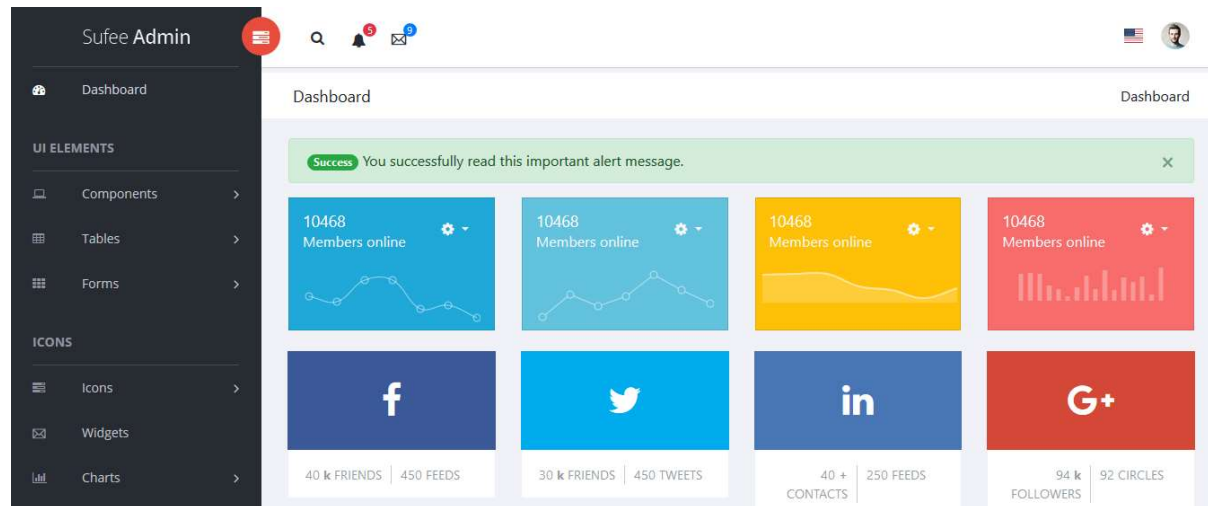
Sufee Admin

5 9

Dashboard

UI ELEMENTS

Components

Tables

Forms

ICONS

Icons

Widgets

Charts

Dashboard

Dashboard

Success You successfully read this important alert message.

×

10468
Members online

10468
Members online

10468
Members online

10468
Members online

f

in

G+

40 k FRIENDS | 450 FEEDS

30 k FRIENDS | 450 TWEETS

40 + CONTACTS | 250 FEEDS

94 k FOLLOWERS | 92 CIRCLES